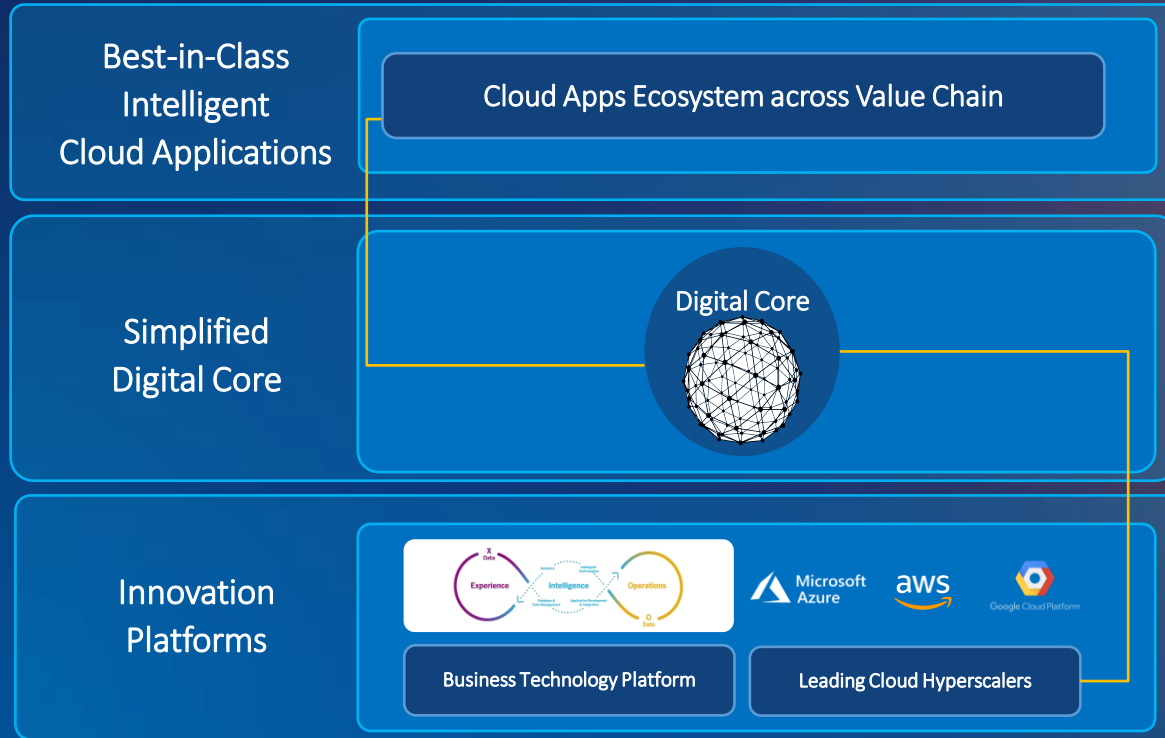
Best-in-Class Intelligent Cloud Applications

Cloud Apps Ecosystem across Value Chain

Simplified Digital Core

Digital Core

Innovation Platforms

X Data

Experience

Analytics

Intelligence

Intelligent Technologies

Operations

Database & Data Management

Application Development & Integration

O Data

Microsoft Azure

aws

Google Cloud Platform

Business Technology Platform

Leading Cloud Hyperscalers